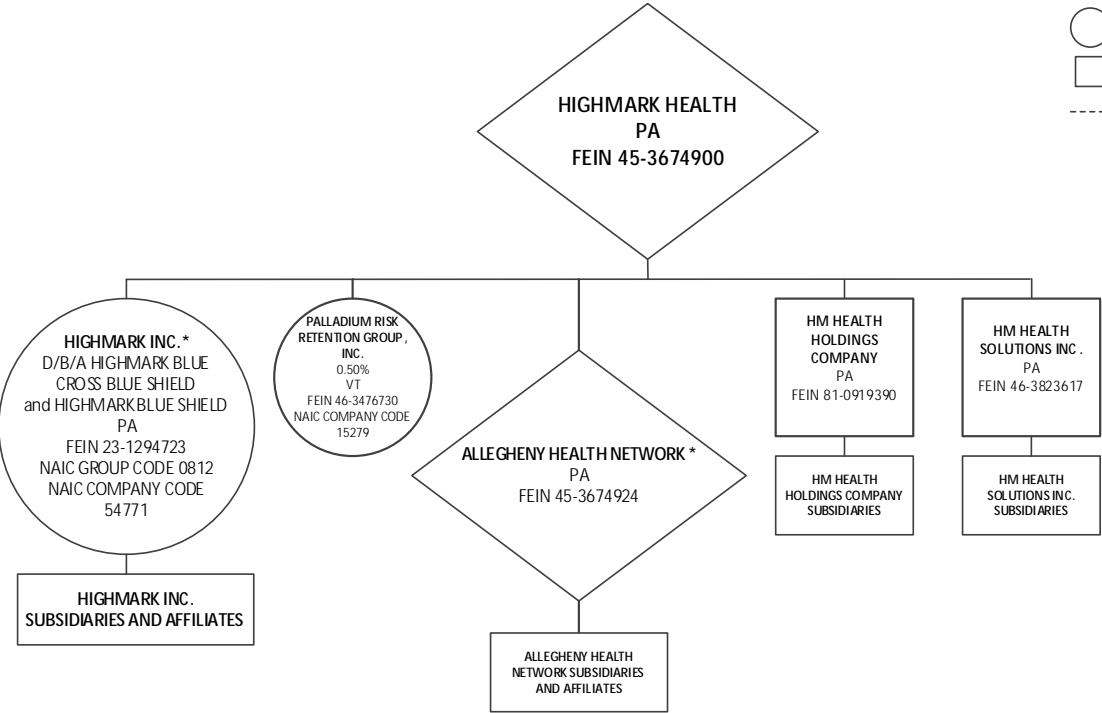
HIGHMARK HEALTH
PA
FEIN 45-3674900

HIGHMARK INC.*
D/B/A HIGHMARK BLUE CROSS BLUE SHIELD and HIGHMARK BLUE SHIELD
PA
FEIN 23-1294723
NAIC GROUP CODE 0812
NAIC COMPANY CODE 54771

HIGHMARK INC. SUBSIDIARIES AND AFFILIATES

PALLADIUM RISK RETENTION GROUP, INC.
0.50%
VT
FEIN 46-3476730
NAIC COMPANY CODE 15279

ALLEGHENY HEALTH NETWORK *
PA
FEIN 45-3674924

ALLEGHENY HEALTH NETWORK SUBSIDIARIES AND AFFILIATES

HM HEALTH HOLDINGS COMPANY
PA
FEIN 81-0919390

HM HEALTH HOLDINGS COMPANY SUBSIDIARIES

HM HEALTH SOLUTIONS INC.
PA
FEIN 46-3823617

HM HEALTH SOLUTIONS INC. SUBSIDIARIES